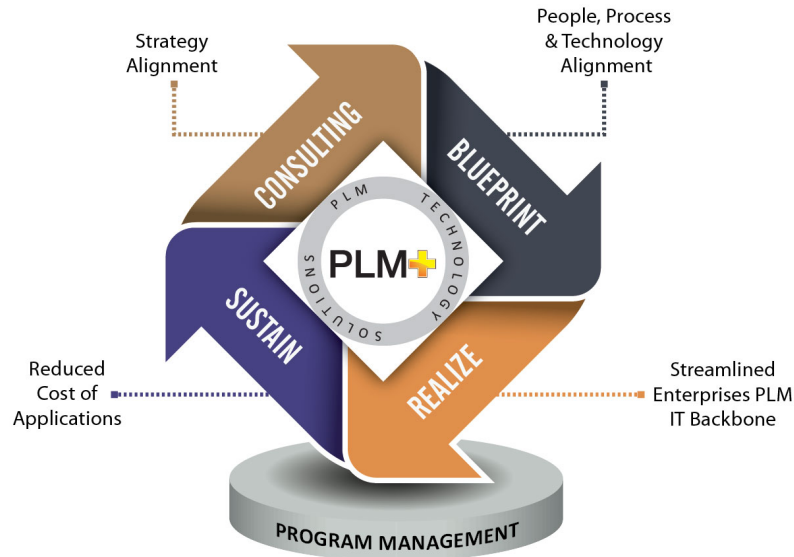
Strategy Alignment

People, Process & Technology Alignment

CONSULTING

BLUEPRINT

PLM TECHNOLOGY SOLUTIONS

PLM+

SUSTAIN

REALIZE

Reduced Cost of Applications

Streamlined Enterprises PLM IT Backbone

PROGRAM MANAGEMENT